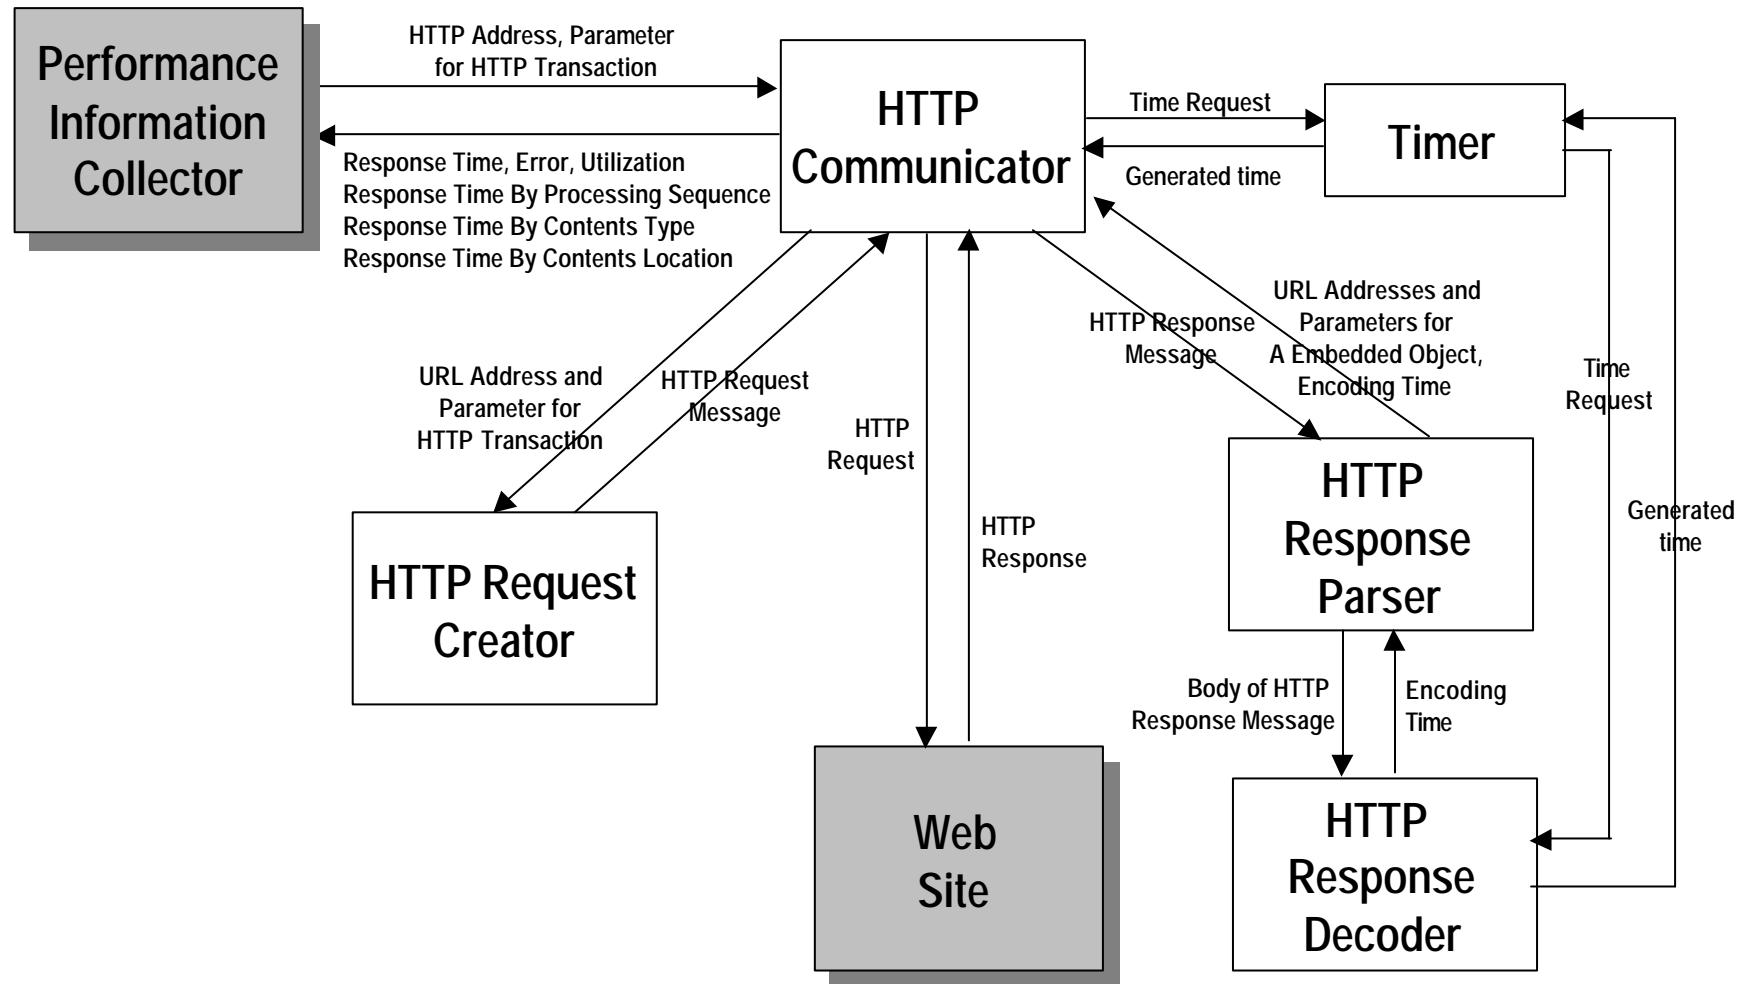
Performance Information Collector

HTTP Address, Parameter for HTTP Transaction

Response Time, Error, Utilization
Response Time By Processing Sequence
Response Time By Contents Type
Response Time By Contents Location

HTTP Communicator

Time Request

Generated time

Timer

URL Addresses and Parameters for A Embedded Object, Encoding Time

HTTP Response Message

Time Request

Generated time

URL Address and Parameter for HTTP Transaction

HTTP Request Message

HTTP Request

HTTP Response

HTTP Request Creator

HTTP Response Parser

Body of HTTP Response Message

Encoding Time

Web Site

HTTP Response Decoder